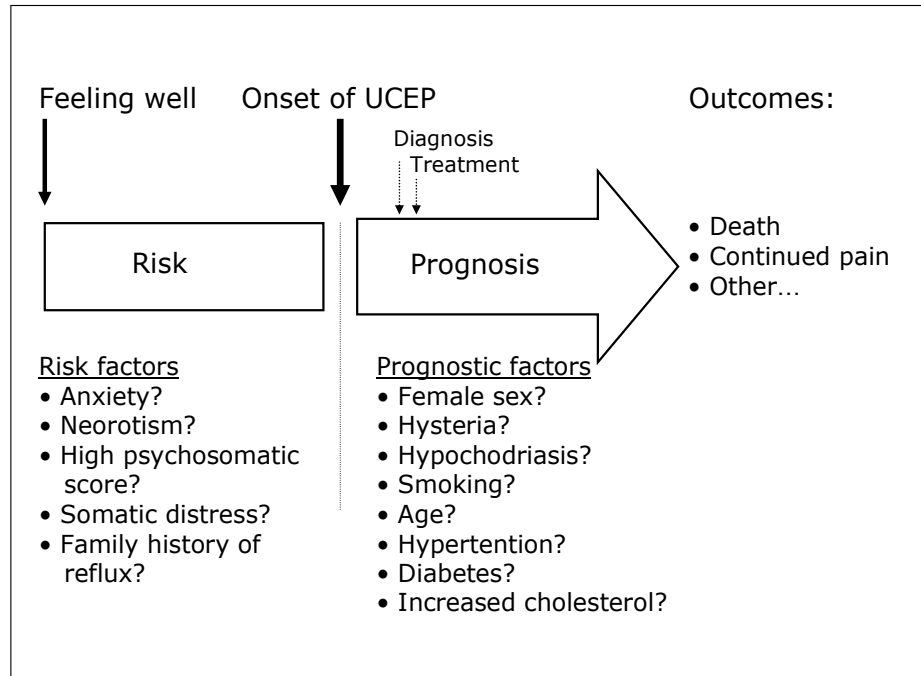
Feeling well

Onset of UCEP

Outcomes:

Diagnosis
Treatment

Risk

Prognosis

• Death
• Continued pain
• Other…

Risk factors
• Anxiety?
• Neorotism?
• High psychosomatic score?
• Somatic distress?
• Family history of reflux?

Prognostic factors
• Female sex?
• Hysteria?
• Hypochodriasis?
• Smoking?
• Age?
• Hypertention?
• Diabetes?
• Increased cholesterol?